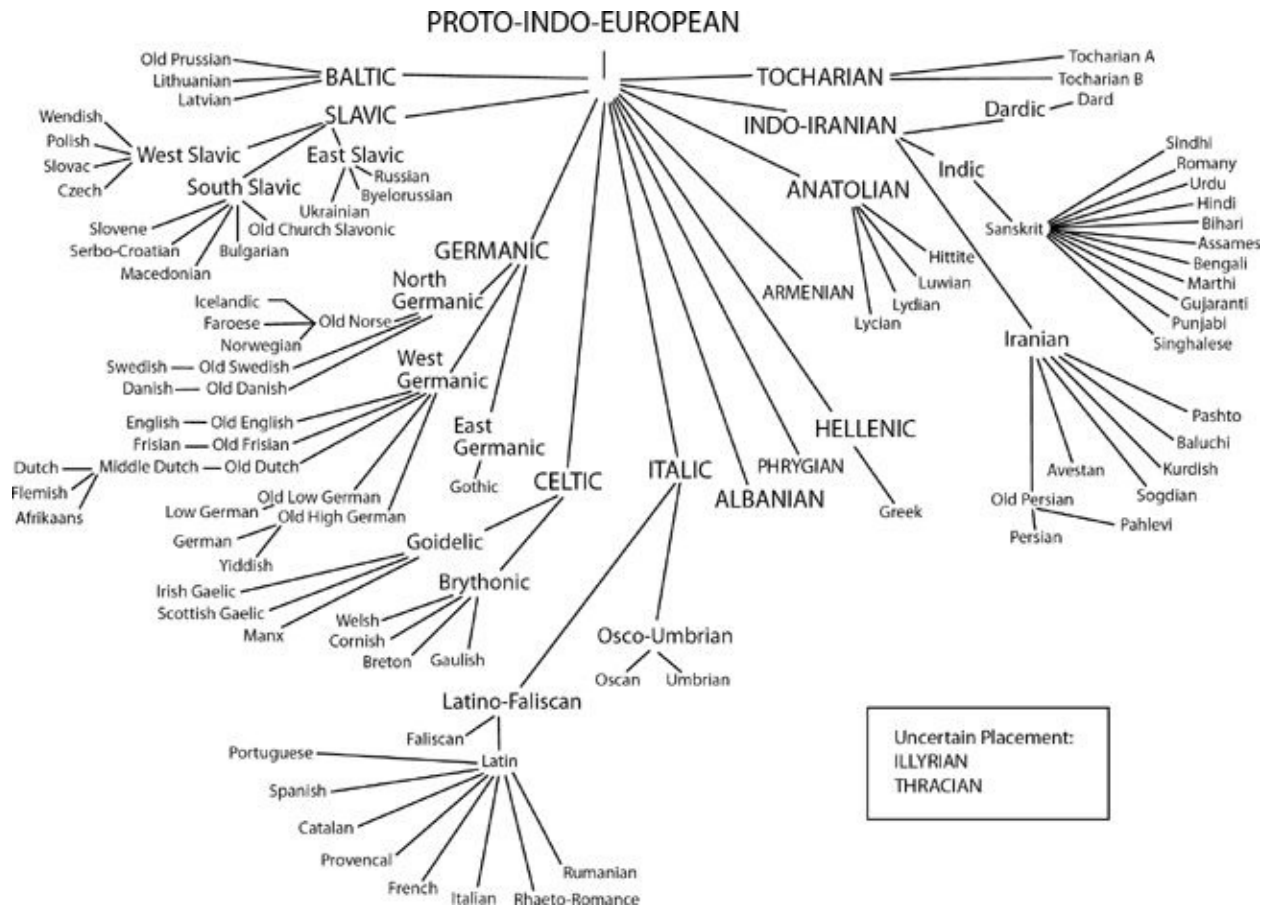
PROTO-INDO-EUROPEAN

Old Prussian
Lithuanian
Latvian
BALTIC

TOCHARIAN
Tocharian A
Tocharian B

SLAVIC
Wendish
Polish
Slovac
Czech
West Slavic
East Slavic
Russian
Byelorussian
Ukrainian
South Slavic
Slovene
Serbo-Croatian
Macedonian
Bulgarian
Old Church Slavonic

INDO-IRANIAN
Dardic
Dard
Indic
Sanskrit
Sindhi
Romany
Urdu
Hindi
Bihari
Assames
Bengali
Marthi
Gujaranti
Punjabi
Singhalese

ANATOLIAN
Hittite
Luwian
Lydian
Lycian

ARMENIAN

GERMANIC
North Germanic
Icelandic
Faroese
Norwegian
Old Norse
Swedish — Old Swedish
Danish — Old Danish
West Germanic
English — Old English
Frisian — Old Frisian
Dutch
Flemish
Afrikaans
Middle Dutch — Old Dutch
Old Low German
Low German
Old High German
German
Yiddish
East Germanic
Gothic

CELTIC
Goidelic
Irish Gaelic
Scottish Gaelic
Manx
Brythonic
Welsh
Cornish
Breton
Gaulish

ITALIC
Osco-Umbrian
Oscan
Umbrian
Latino-Faliscan
Faliscan
Latin
Portuguese
Spanish
Catalan
Provencal
French
Italian
Rhaeto-Romance
Rumanian

PHRYGIAN
ALBANIAN
HELLENIC
Greek

Iranian
Pashto
Baluchi
Kurdish
Sogdian
Avestan
Old Persian
Pahlevi
Persian

Uncertain Placement:
ILLYRIAN
THRACIAN